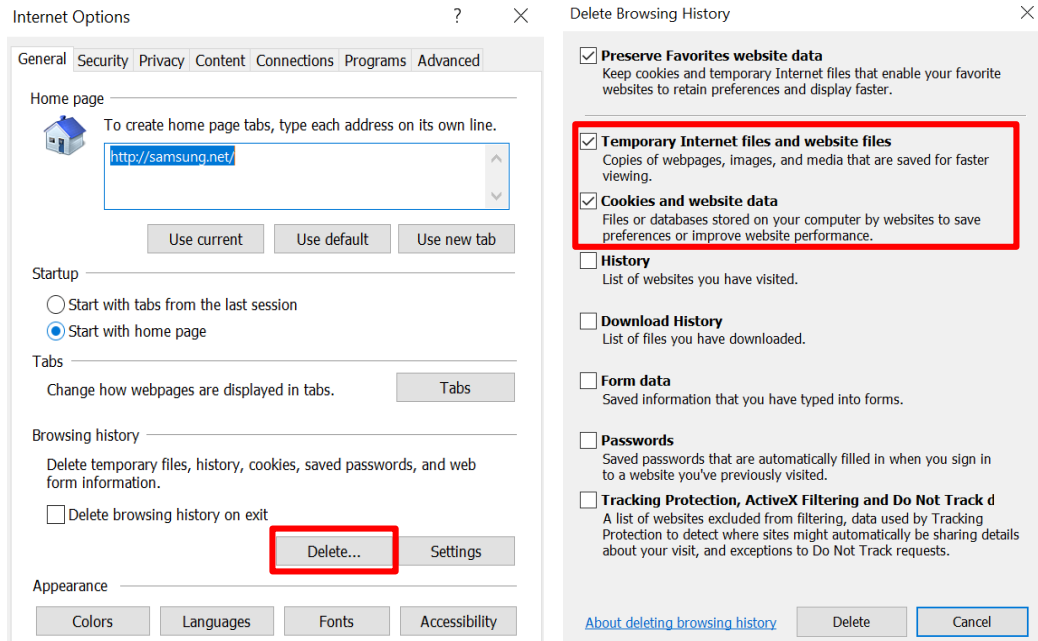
Internet Options ? ×

General Security Privacy Content Connections Programs Advanced

Home page

To create home page tabs, type each address on its own line.

http://samsung.net/

Use current Use default Use new tab

Startup

Start with tabs from the last session

Start with home page

Tabs

Change how webpages are displayed in tabs. Tabs

Browsing history

Delete temporary files, history, cookies, saved passwords, and web form information.

Delete browsing history on exit

Delete... Settings

Appearance

Colors Languages Fonts Accessibility

Delete Browsing History ×

Preserve Favorites website data
Keep cookies and temporary Internet files that enable your favorite websites to retain preferences and display faster.

Temporary Internet files and website files
Copies of webpages, images, and media that are saved for faster viewing.

Cookies and website data
Files or databases stored on your computer by websites to save preferences or improve website performance.

History
List of websites you have visited.

Download History
List of files you have downloaded.

Form data
Saved information that you have typed into forms.

Passwords
Saved passwords that are automatically filled in when you sign in to a website you've previously visited.

Tracking Protection, ActiveX Filtering and Do Not Track d
A list of websites excluded from filtering, data used by Tracking Protection to detect where sites might automatically be sharing details about your visit, and exceptions to Do Not Track requests.

About deleting browsing history Delete Cancel